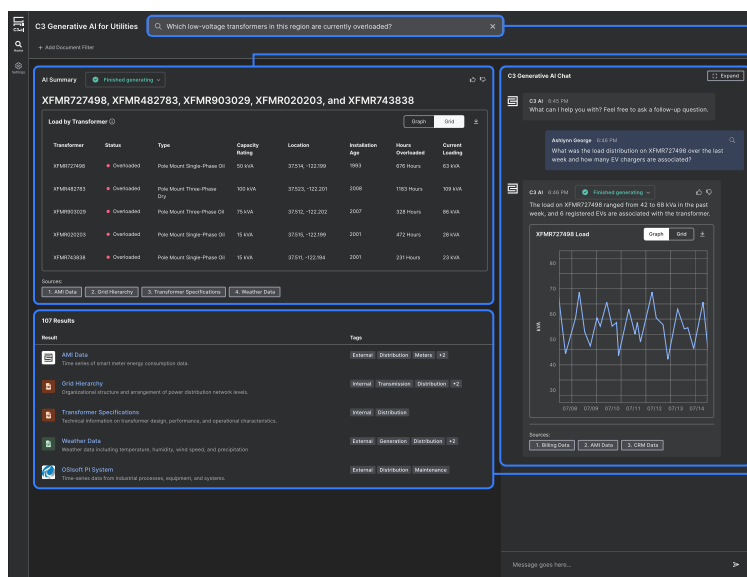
C3 AI

Search

Settings

C3 Generative AI for Utilities

Which low-voltage transformers in this region are currently overloaded?

+ Add Document Filter

AI Summary Finished generating

XFMR727498, XFMR482783, XFMR903029, XFMR020203, and XFMR743838

Load by Transformer

Graph Grid

| Transformer | Status | Type | Capacity Rating | Location | Installation Age | Hours Overloaded | Current Loading |
|---|---|---|---|---|---|---|---|
| XFMR727498 | Overloaded | Pole Mount Single-Phase Oil | 50 kVA | 37.514, -122.199 | 1993 | 676 Hours | 63 kVA |
| XFMR482783 | Overloaded | Pole Mount Three-Phase Dry | 100 kVA | 37.523, -122.201 | 2008 | 1183 Hours | 109 kVA |
| XFMR903029 | Overloaded | Pole Mount Three-Phase Oil | 75 kVA | 37.512, -122.202 | 2007 | 328 Hours | 86 kVA |
| XFMR020203 | Overloaded | Pole Mount Single-Phase Oil | 15 kVA | 37.515, -122.199 | 2001 | 472 Hours | 28 kVA |
| XFMR743838 | Overloaded | Pole Mount Single-Phase Oil | 15 kVA | 37.511, -122.194 | 2001 | 231 Hours | 23 kVA |

Sources: 1. AMI Data 2. Grid Hierarchy 3. Transformer Specifications 4. Weather Data

107 Results

Result | Tags

AMI Data
Time series of smart meter energy consumption data.
External Distribution Meters +2

Grid Hierarchy
Organizational structure and arrangement of power distribution network levels.
Internal Transmission Distribution +2

Transformer Specifications
Technical information on transformer design, performance, and operational characteristics.
Internal Distribution

Weather Data
Weather data including temperature, humidity, wind speed, and precipitation
External Generation Distribution +2

OSIsoft PI System
Time-series data from industrial processes, equipment, and systems.
External Distribution Maintenance

C3 Generative AI Chat

Expand

C3 AI 6:45 PM
What can I help you with? Feel free to ask a follow-up question.

Ashlynn George 6:46 PM
What was the load distribution on XFMR727498 over the last week and how many EV chargers are associated?

C3 AI 6:46 PM Finished generating
The load on XFMR727498 ranged from 42 to 68 kVa in the past week, and 6 registered EVs are associated with the transformer.

XFMR727498 Load Graph Grid

80
70
60
50
40
30
kVA
07/09 07/10 07/11 07/12 07/13 07/14

Sources: 1. Billing Data 2. AMI Data 3. CRM Data

Message goes here...